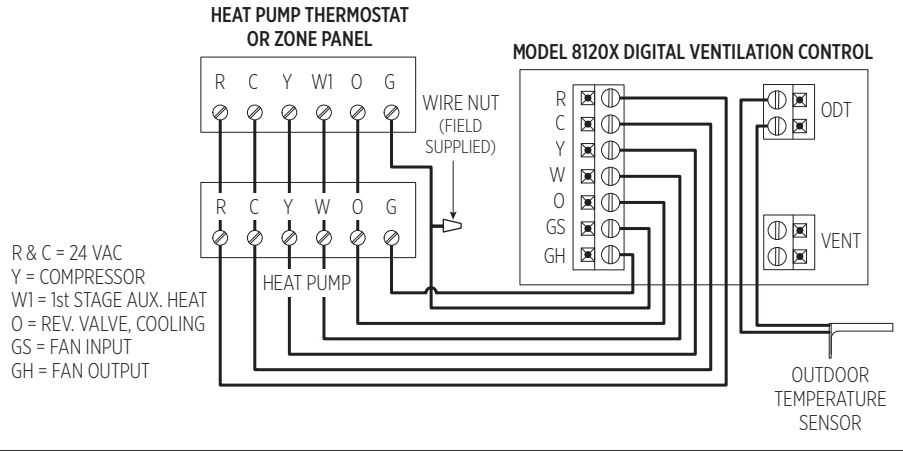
HEAT PUMP THERMOSTAT OR ZONE PANEL

R C Y W1 O G

WIRE NUT (FIELD SUPPLIED)

MODEL 8120X DIGITAL VENTILATION CONTROL

R
C
Y
W
O
GS
GH

ODT

VENT

R C Y W O G

HEAT PUMP

R & C = 24 VAC
Y = COMPRESSOR
W1 = 1st STAGE AUX. HEAT
O = REV. VALVE, COOLING
GS = FAN INPUT
GH = FAN OUTPUT

OUTDOOR TEMPERATURE SENSOR